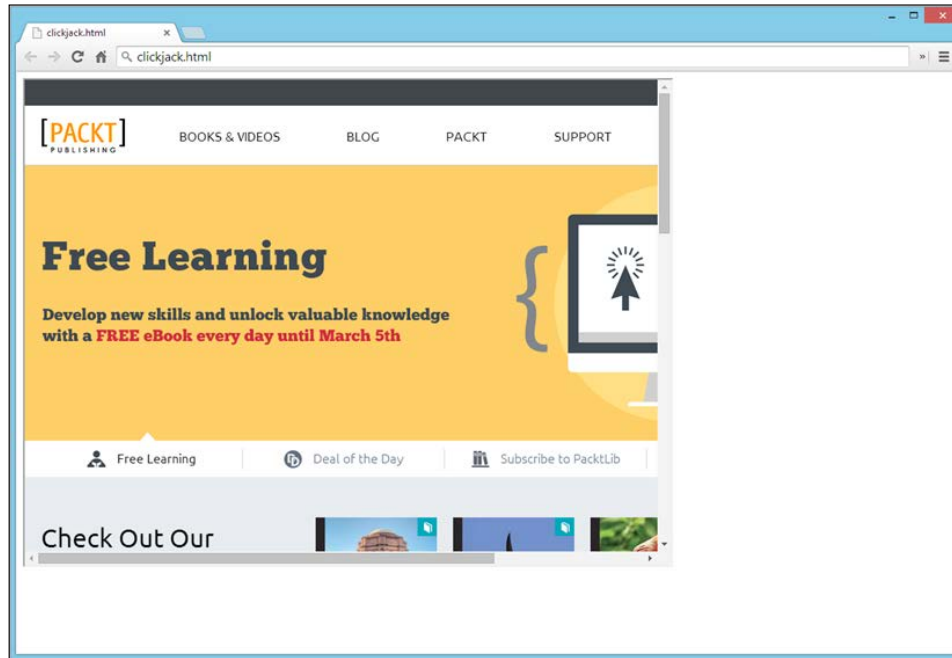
clickjack.html ×

clickjack.html

[PACKT] PUBLISHING

BOOKS & VIDEOS

BLOG

PACKT

SUPPORT

Free Learning

Develop new skills and unlock valuable knowledge with a FREE eBook every day until March 5th

Free Learning

Deal of the Day

Subscribe to PacktLib

Check Out Our